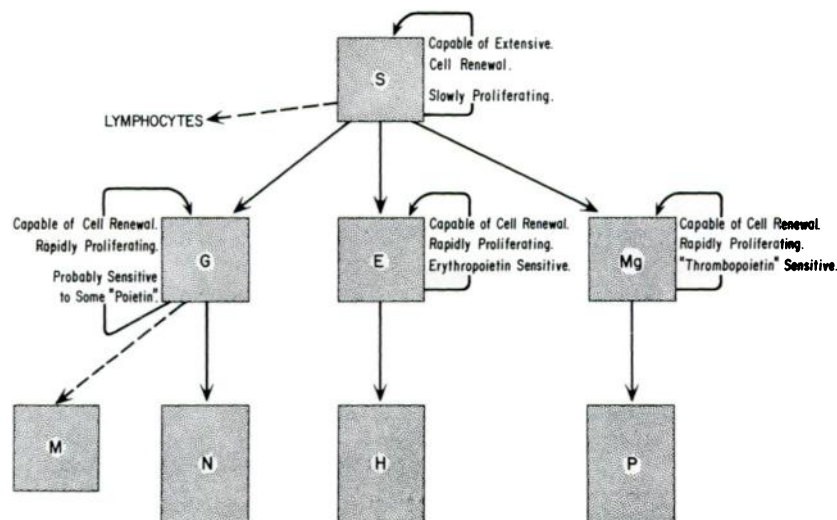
S
Capable of Extensive. Cell Renewal.
Slowly Proliferating.

LYMPHOCYTES

Capable of Cell Renewal. Rapidly Proliferating.
Probably Sensitive to Some "Poietin".

G

E
Capable of Cell Renewal. Rapidly Proliferating. Erythropoietin Sensitive.

Mg
Capable of Cell Renewal. Rapidly Proliferating. "Thrombopoietin" Sensitive.

M

N

H

P